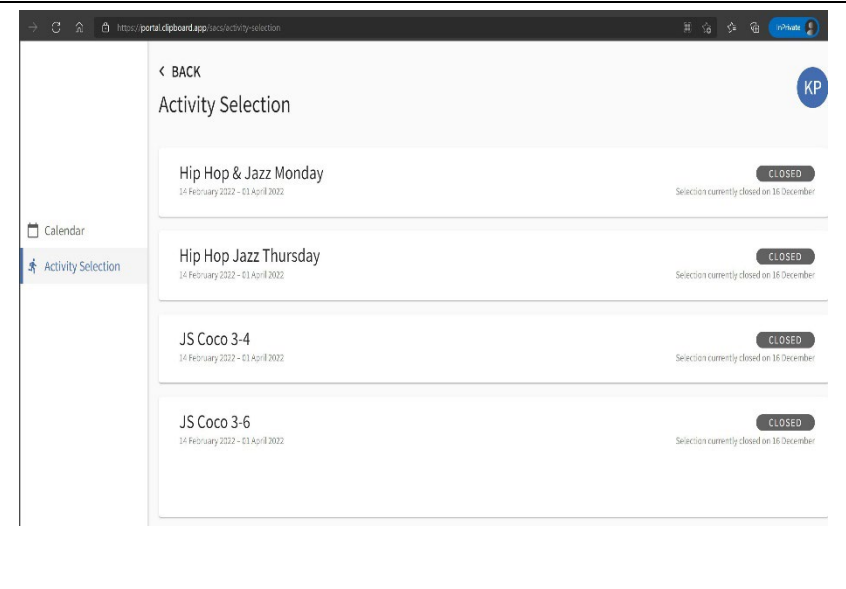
https://portal.clipboard.app/secs/activity-selection

InPrivate

< BACK

Activity Selection

KP

Calendar

Activity Selection

Hip Hop & Jazz Monday
14 February 2022 - 01 April 2022

CLOSED
Selection currently closed on 16 December

Hip Hop Jazz Thursday
14 February 2022 - 01 April 2022

CLOSED
Selection currently closed on 16 December

JS Coco 3-4
14 February 2022 - 01 April 2022

CLOSED
Selection currently closed on 16 December

JS Coco 3-6
14 February 2022 - 01 April 2022

CLOSED
Selection currently closed on 16 December